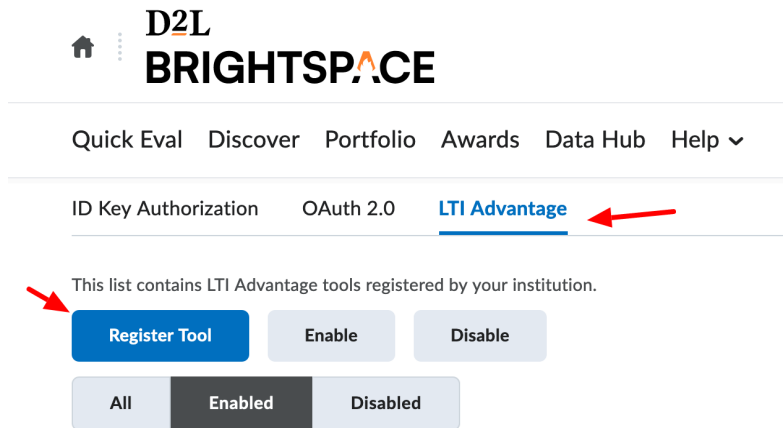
D2L
BRIGHTSPACE

Quick Eval Discover Portfolio Awards Data Hub Help

ID Key Authorization OAuth 2.0 LTI Advantage

This list contains LTI Advantage tools registered by your institution.

Register Tool Enable Disable

All Enabled Disabled